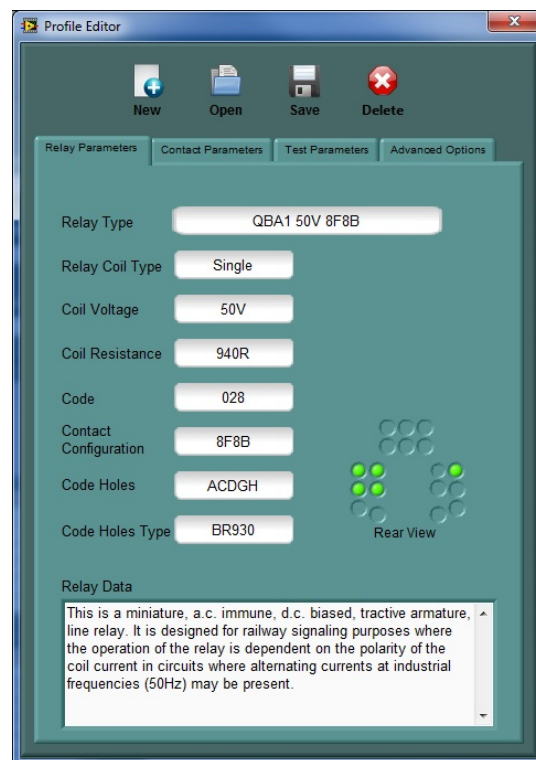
Profile Editor

New Open Save Delete

Relay Parameters | Contact Parameters | Test Parameters | Advanced Options

Relay Type QBA1 50V 8F8B

Relay Coil Type Single

Coil Voltage 50V

Coil Resistance 940R

Code 028

Contact Configuration 8F8B

Code Holes ACDGH

Code Holes Type BR930

Rear View

Relay Data

This is a miniature, a.c. immune, d.c. biased, tractive armature, line relay. It is designed for railway signaling purposes where the operation of the relay is dependent on the polarity of the coil current in circuits where alternating currents at industrial frequencies (50Hz) may be present.